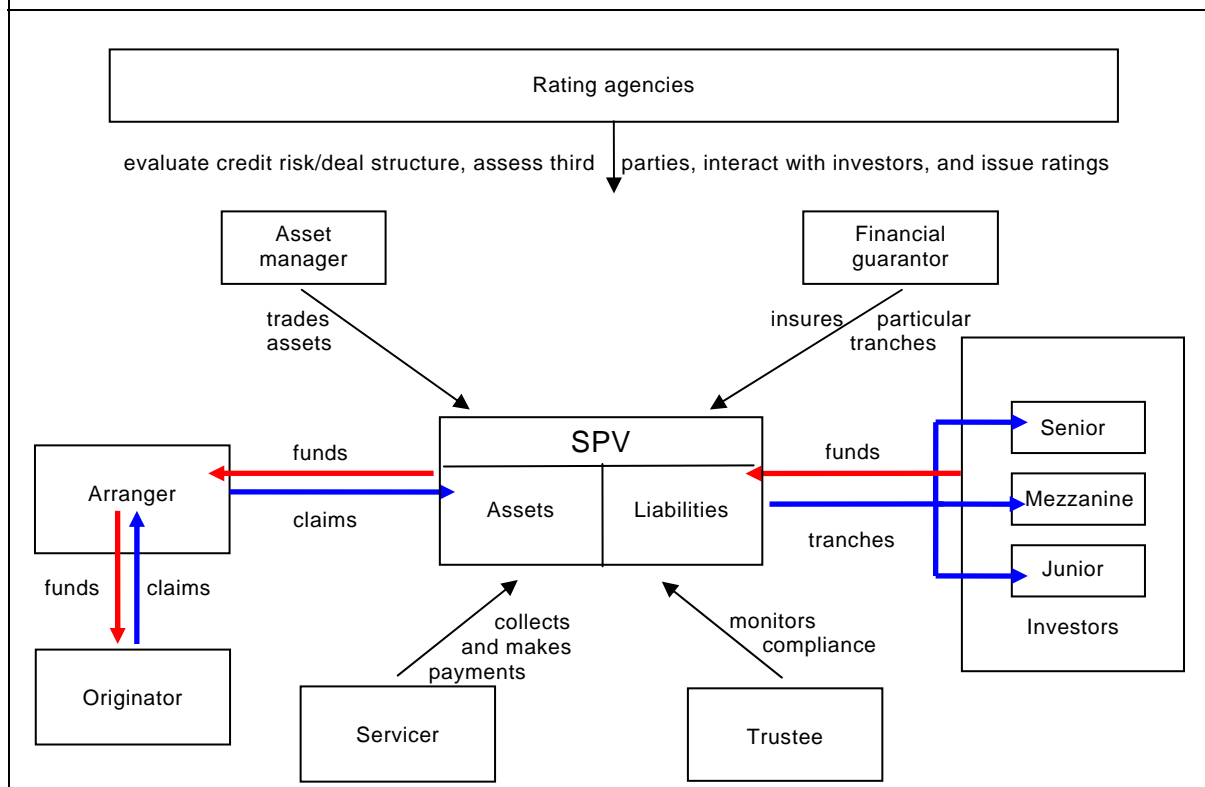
Rating agencies

evaluate credit risk/deal structure, assess third parties, interact with investors, and issue ratings

Asset manager

trades assets

Financial guarantor

insures particular tranches

SPV

Assets

Liabilities

funds

claims

Arranger

funds

claims

Originator

funds

tranches

Senior

Mezzanine

Junior

Investors

collects and makes payments

Servicer

monitors compliance

Trustee